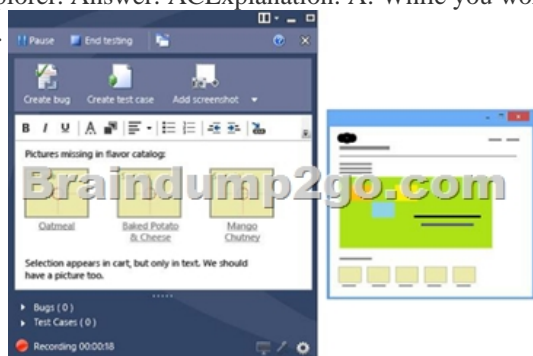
plorer. Answer: ACExplanation: A: While you wo

Pause End testing

Create bug Create test case Add screenshot

B I U

Pictures missing in flavor catalog:

Braindump2go.com

Oatmeal Baked Potato & Cheese Mango Chutney

Selection appears in cart, but only in text. We should have a picture too.

Bugs (0)
Test Cases (0)

Recording 00:00:18